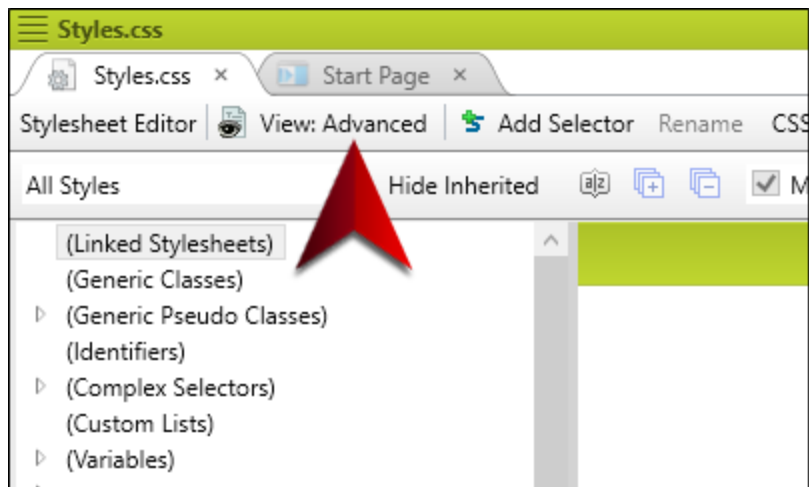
Styles.css

Styles.css ×
Start Page ×

Stylesheet Editor | View: Advanced | Add Selector Rename CSS

All Styles
Hide Inherited
M

(Linked Stylesheets)
(Generic Classes)
(Generic Pseudo Classes)
(Identifiers)
(Complex Selectors)
(Custom Lists)
(Variables)